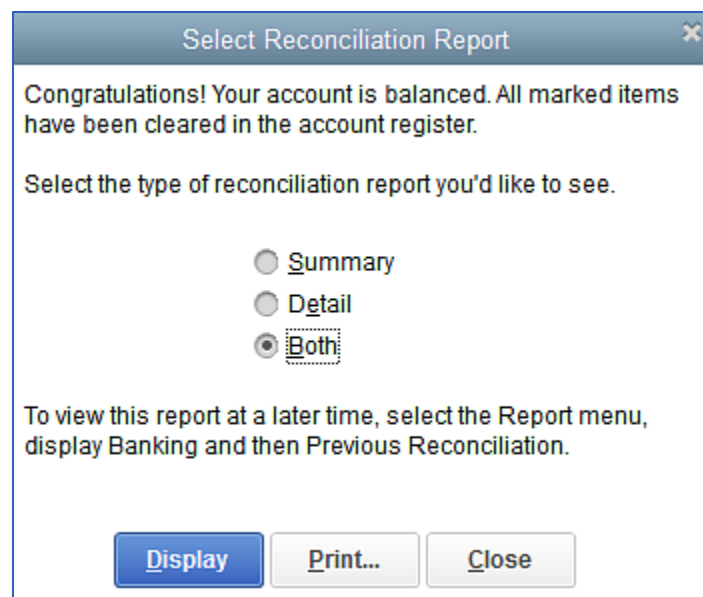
Select Reconciliation Report

Congratulations! Your account is balanced. All marked items have been cleared in the account register.

Select the type of reconciliation report you'd like to see.

Summary
Detail
Both

To view this report at a later time, select the Report menu, display Banking and then Previous Reconciliation.

Display
Print...
Close